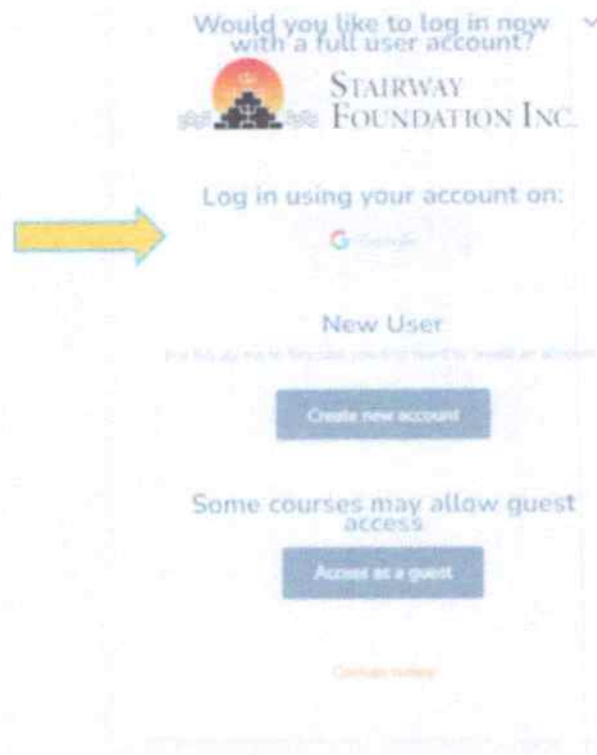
Would you like to log in now with a full user account?

Stairway Foundation Inc.

Log in using your account on:

Google

New User

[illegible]

Create new account

Some courses may allow guest access

Access as a guest

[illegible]